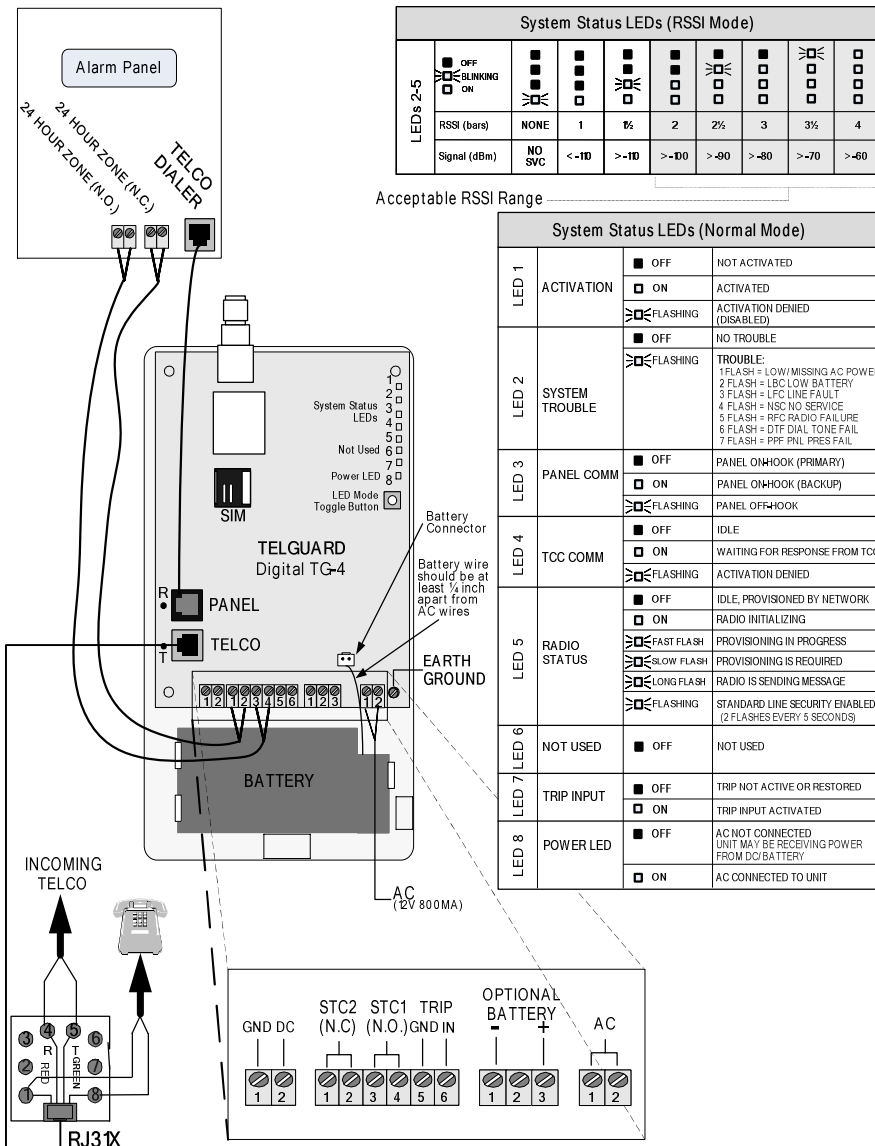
Alarm Panel

24 HOUR ZONE (N.C.)
24 HOUR ZONE (N.O.)
TELCO DIALER

System Status LEDs (RSSI Mode)

| LEDs 2-5 | OFF / BLINKING / ON | | | | | | | | |
|---|---|---|---|---|---|---|---|---|---|
| RSSI (bars) | NONE | 1 | 1½ | 2 | 2½ | 3 | 3½ | 4 |
| Signal (dBm) | NO SVC | < -110 | > -110 | > -100 | > -90 | > -80 | > -70 | > -60 |

Acceptable RSSI Range

System Status LEDs (Normal Mode)

| | | | |
|---|---|---|---|
| LED 1 | ACTIVATION | OFF | NOT ACTIVATED |
| | | ON | ACTIVATED |
| | | FLASHING | ACTIVATION DENIED (DISABLED) |
| LED 2 | SYSTEM TROUBLE | OFF | NO TROUBLE |
| | | FLASHING | TROUBLE: 1 FLASH = LOW/MISSING AC POWE 2 FLASH = LBC LOW BATTERY 3 FLASH = LFC LINE FAULT 4 FLASH = NSC NO SERVICE 5 FLASH = RFC RADIO FAILURE 6 FLASH = DTF DIAL TONE FAIL 7 FLASH = PPF PNL PRES FAIL |
| LED 3 | PANEL COMM | OFF | PANEL ON-HOOK (PRIMARY) |
| | | ON | PANEL ON-HOOK (BACKUP) |
| | | FLASHING | PANEL OFF-HOOK |
| LED 4 | TCC COMM | OFF | IDLE |
| | | ON | WAITING FOR RESPONSE FROM TC |
| | | FLASHING | ACTIVATION DENIED |
| LED 5 | RADIO STATUS | OFF | IDLE, PROVISIONED BY NETWORK |
| | | ON | RADIO INITIALIZING |
| | | FAST FLASH | PROVISIONING IN PROGRESS |
| | | SLOW FLASH | PROVISIONING IS REQUIRED |
| | | LONG FLASH | RADIO IS SENDING MESSAGE |
| | | FLASHING | STANDARD LINE SECURITY ENABLED (2 FLASHES EVERY 5 SECONDS) |
| LED 6 | NOT USED | OFF | NOT USED |
| LED 7 | TRIP INPUT | OFF | TRIP NOT ACTIVE OR RESTORED |
| | | ON | TRIP INPUT ACTIVATED |
| LED 8 | POWER LED | OFF | AC NOT CONNECTED UNIT MAY BE RECEIVING POWER FROM DC/BATTERY |
| | | ON | AC CONNECTED TO UNIT |

System Status LEDs
1 2 3 4 5 6 7 8
Not Used
Power LED
LED Mode Toggle Button
SIM

Battery Connector
Battery wire should be at least ¼ inch apart from AC wires

TELGUARD
Digital TG-4
R
PANEL
T
TELCO
EARTH GROUND
1 2 1 2 3 4 5 6 1 2 3 1 2
BATTERY
AC
(12V 800MA)

INCOMING TELCO

3 4 5 6 2 1 8
R RED
T GREEN
RJ31X

GND DC
1 2
STC2 (N.C)
1 2
STC1 (N.O.)
3 4
TRIP GND IN
5 6
OPTIONAL BATTERY
- +
1 2 3
AC
1 2